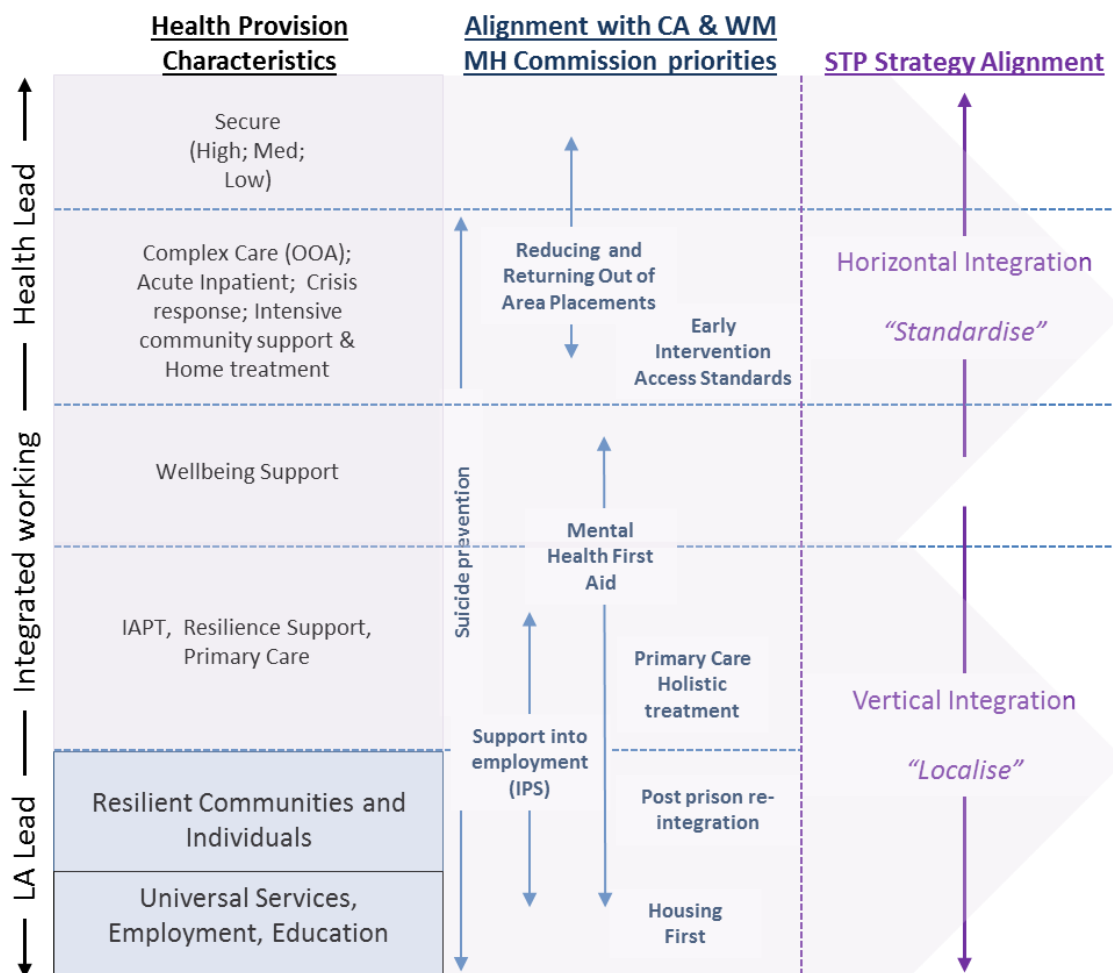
Health Provision Characteristics

Alignment with CA & WM MH Commission priorities

STP Strategy Alignment

Health Lead

Integrated working

LA Lead

Secure (High; Med; Low)

Complex Care (OOA); Acute Inpatient; Crisis response; Intensive community support & Home treatment

Wellbeing Support

IAPT, Resilience Support, Primary Care

Resilient Communities and Individuals

Universal Services, Employment, Education

Reducing and Returning Out of Area Placements

Early Intervention Access Standards

Suicide prevention

Mental Health First Aid

Primary Care Holistic treatment

Support into employment (IPS)

Post prison re-integration

Housing First

Horizontal Integration

"Standardise"

Vertical Integration

"Localise"